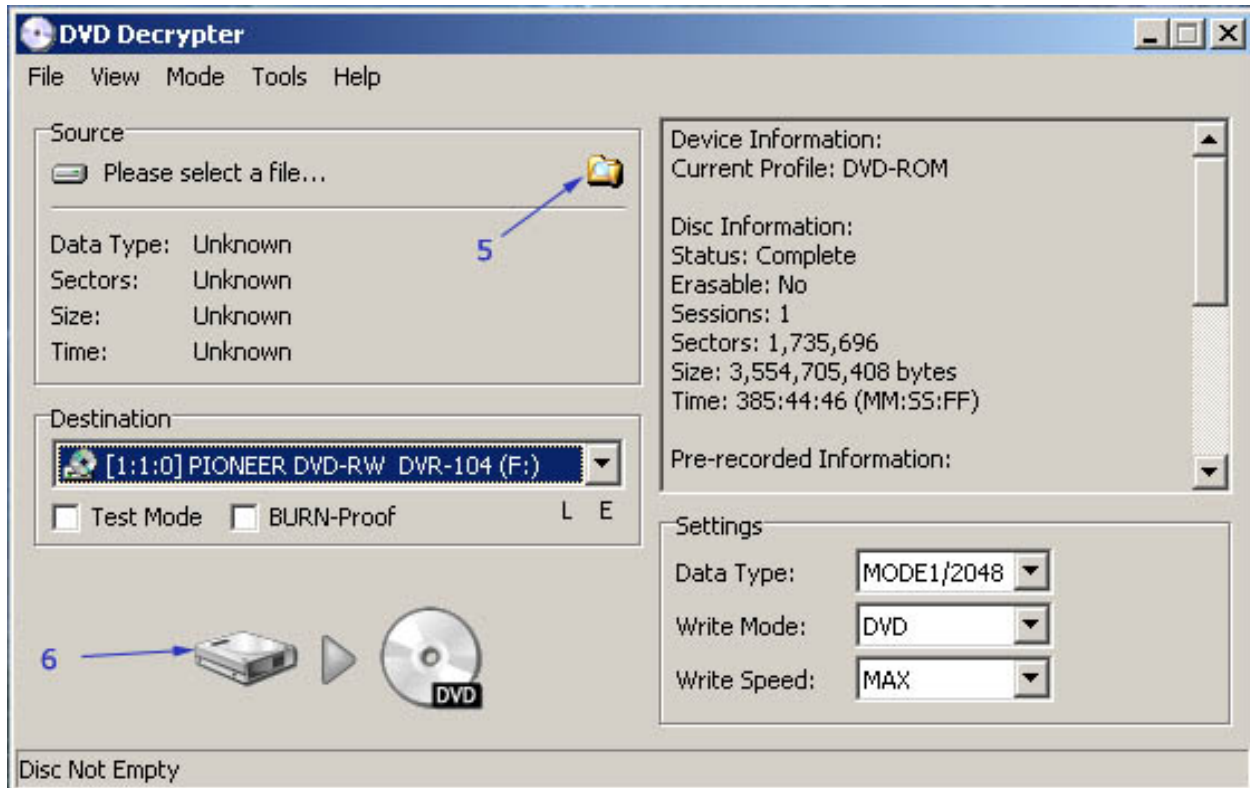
DVD Decrypter

File View Mode Tools Help

Source

Please select a file...

5

Data Type: Unknown
Sectors: Unknown
Size: Unknown
Time: Unknown

Destination

[1:1:0] PIONEER DVD-RW DVR-104 (F:)

Test Mode BURN-Proof L E

6

DVD

Device Information:
Current Profile: DVD-ROM

Disc Information:
Status: Complete
Erasable: No
Sessions: 1
Sectors: 1,735,696
Size: 3,554,705,408 bytes
Time: 385:44:46 (MM:SS:FF)

Pre-recorded Information:

Settings

Data Type: MODE1/2048
Write Mode: DVD
Write Speed: MAX

Disc Not Empty